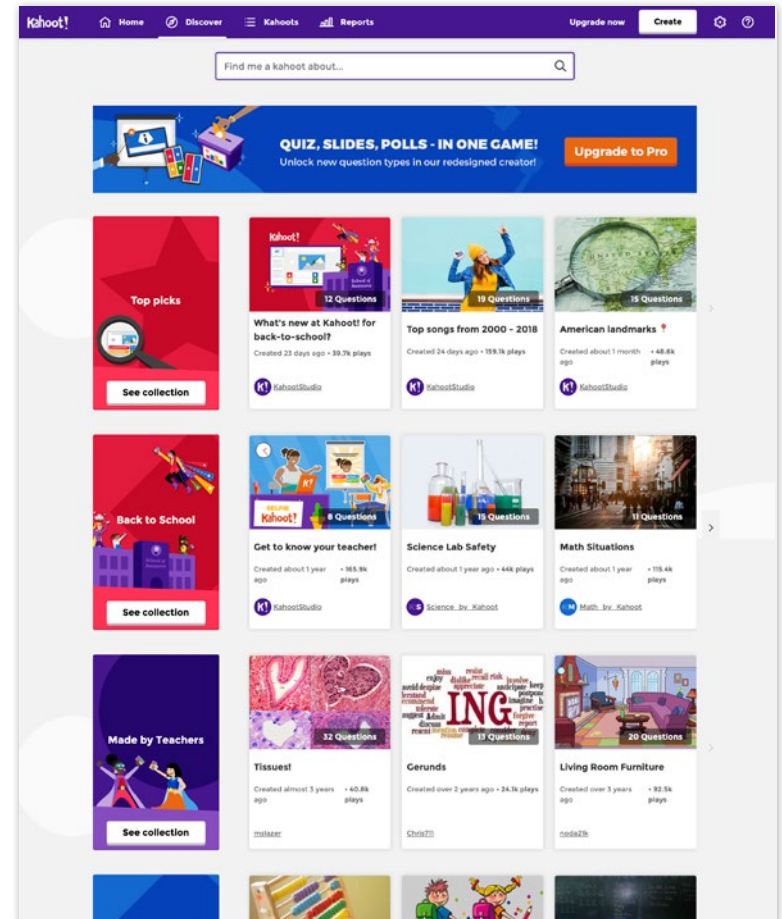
Kahoot! Home Discover Kahoots Reports Upgrade now Create

Find me a kahoot about...

QUIZ, SLIDES, POLLS - IN ONE GAME!
Unlock new question types in our redesigned creator!
Upgrade to Pro

Top picks
See collection

Kahoot! School of Awesome
12 Questions
What's new at Kahoot! for back-to-school?
Created 23 days ago • 39.7k plays
KahootStudio

19 Questions
Top songs from 2000 - 2018
Created 24 days ago • 159.1k plays
KahootStudio

15 Questions
American landmarks
Created about 1 month ago • 48.6k plays
KahootStudio

Back to School
School of Awesome
See collection

Kahoot!
8 Questions
Get to know your teacher!
Created about 1 year ago • 165.9k plays
KahootStudio

15 Questions
Science Lab Safety
Created about 1 year ago • 44k plays
Science_by_Kahoot

11 Questions
Math Situations
Created about 1 year ago • 115.4k plays
Math_by_Kahoot

Made by Teachers
See collection

32 Questions
Tissues!
Created almost 3 years ago • 40.6k plays
mslazer

ING
13 Questions
Gerunds
Created over 2 years ago • 24.1k plays
Chris711

20 Questions
Living Room Furniture
Created over 3 years ago • 92.5k plays
noda21k